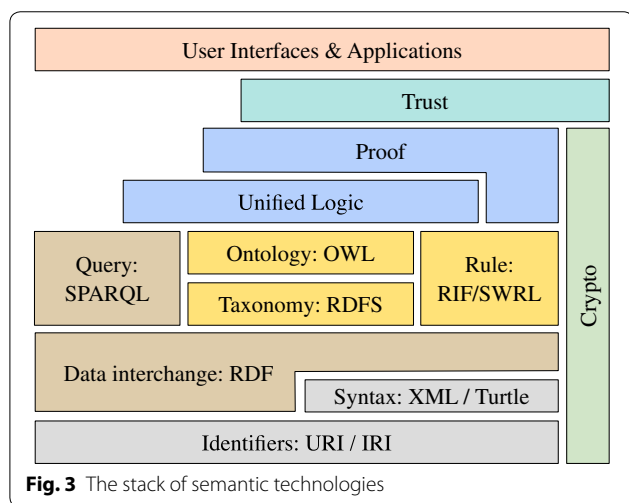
User Interfaces & Applications

Trust

Proof

Unified Logic

Query: SPARQL

Ontology: OWL

Taxonomy: RDFS

Rule: RIF/SWRL

Crypto

Data interchange: RDF

Syntax: XML / Turtle

Identifiers: URI / IRI

**Fig. 3** The stack of semantic technologies